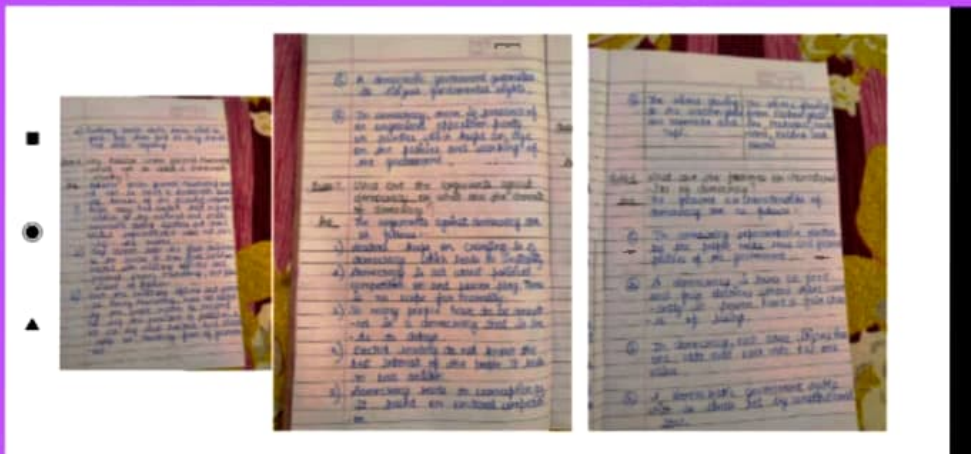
⑤ A democratic government guarantees citizens fundamental rights.

⑥ In democracy there is presence of an organised opposition party which checks the policies and working of the government.

Ques 7. What are the arguments against democracy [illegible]

Ans The arguments against democracy are as follows:

1) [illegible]

2) Democracy is not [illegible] political competition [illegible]

3) So many people have to be consulted in a democracy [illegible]

4) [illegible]

5) Democracy leads to corruption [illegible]

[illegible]

Ques. What are the features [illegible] democracy

Ans The features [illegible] democracy are as follows:

① In democracy representatives elected by the people take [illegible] of the government.

② A democracy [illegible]

③ In democracy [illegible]

④ A democratic government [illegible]

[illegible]